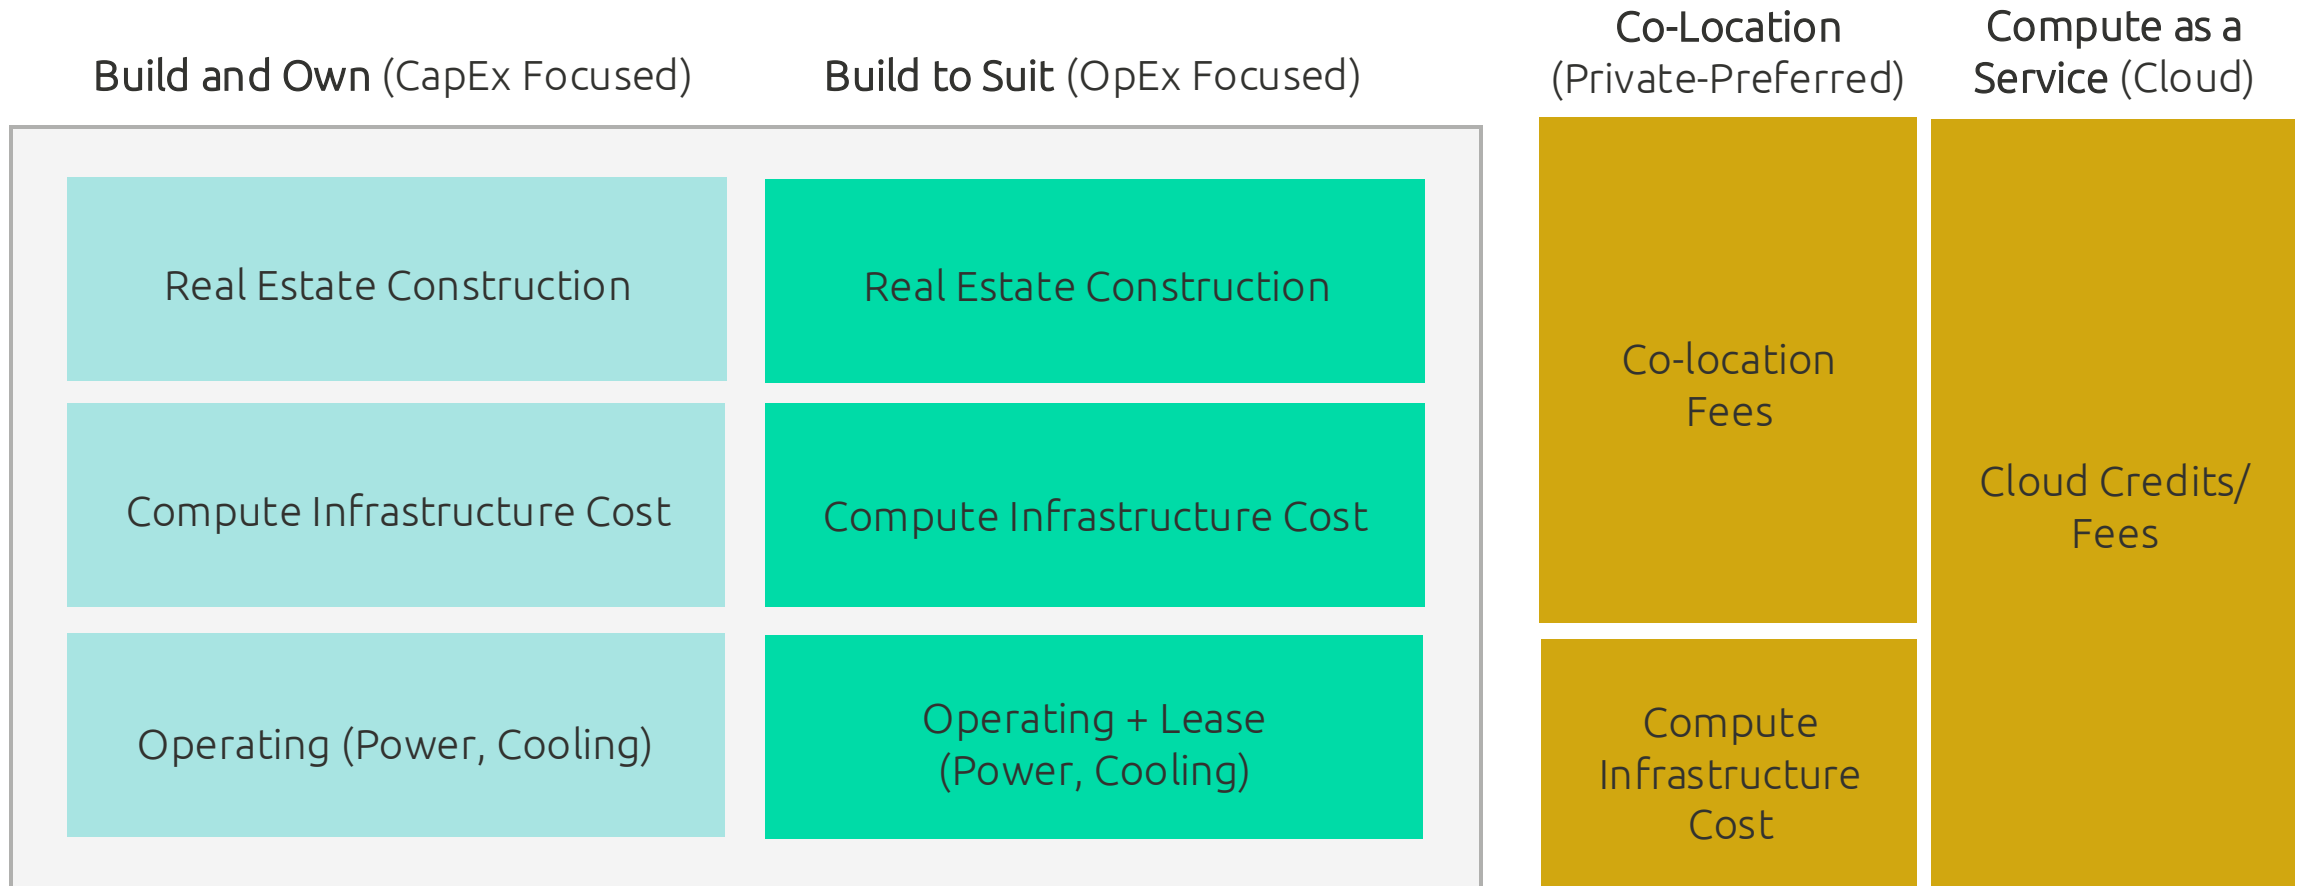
Build and Own (CapEx Focused)

Build to Suit (OpEx Focused)

Co-Location (Private-Preferred)

Compute as a Service (Cloud)

Real Estate Construction

Real Estate Construction

Co-location Fees

Cloud Credits/ Fees

Compute Infrastructure Cost

Compute Infrastructure Cost

Operating (Power, Cooling)

Operating + Lease (Power, Cooling)

Compute Infrastructure Cost